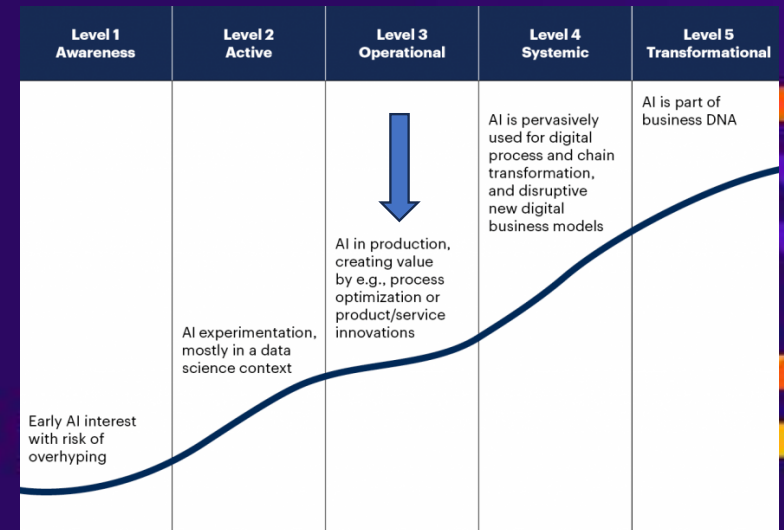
| Level 1 Awareness | Level 2 Active | Level 3 Operational | Level 4 Systemic | Level 5 Transformational |
|---|---|---|---|---|
| Early AI interest with risk of overhyping | AI experimentation, mostly in a data science context | AI in production, creating value by e.g., process optimization or product/service innovations | AI is pervasively used for digital process and chain transformation, and disruptive new digital business models | AI is part of business DNA |